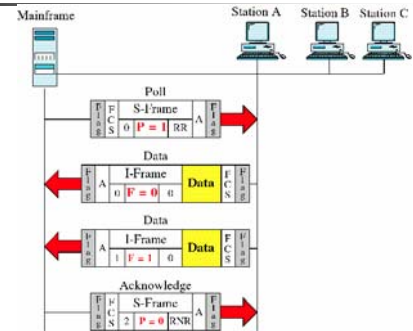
Mainframe

Station A Station B Station C

Poll

| Flag | FCS | S-Frame 0 P = 1 RR | A | Flag |

Data

| Flag | A | I-Frame 0 F = 0 0 | Data | FCS | Flag |

Data

| Flag | A | I-Frame 1 F = 1 0 | Data | FCS | Flag |

Acknowledge

| Flag | FCS | S-Frame 2 P = 0 RNR | A | Flag |